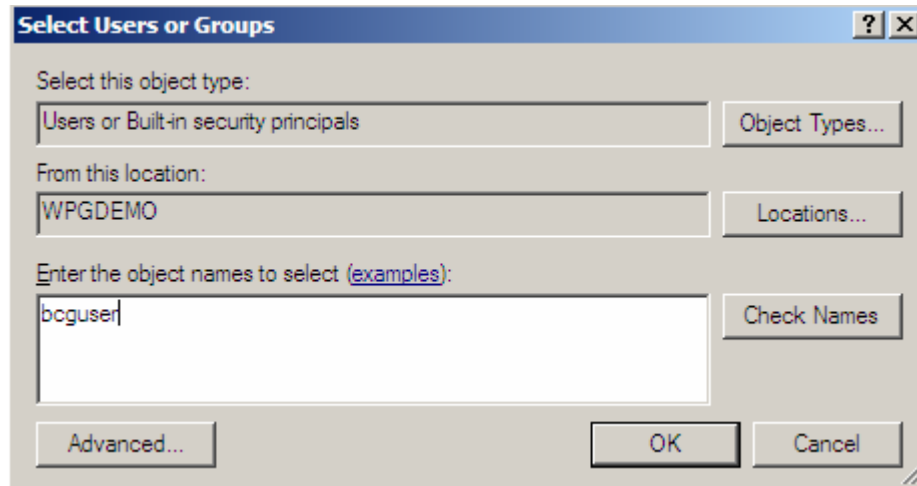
Select Users or Groups

?
X

Select this object type:

Users or Built-in security principals

Object Types...

From this location:

WPGDEMO

Locations...

Enter the object names to select (examples):

bcguser

Check Names

Advanced...

OK

Cancel